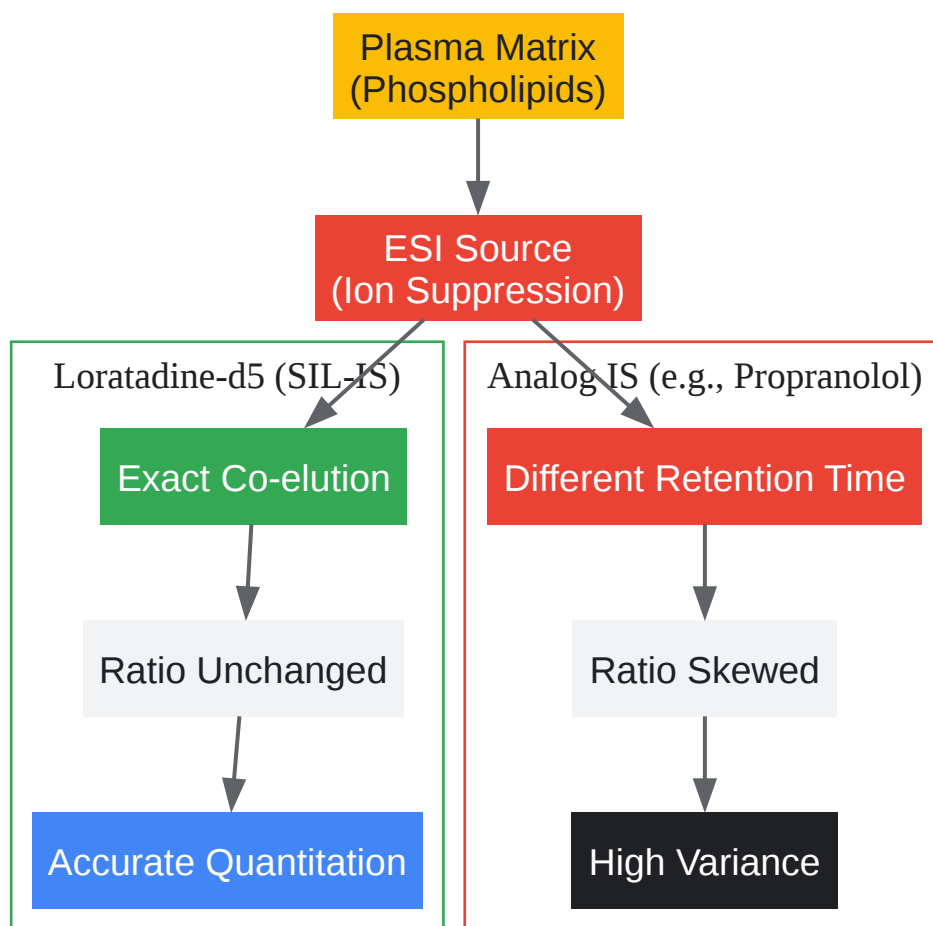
Plasma Matrix
(Phospholipids)

ESI Source
(Ion Suppression)

Loratadine-d5 (SIL-IS)

Exact Co-elution

Ratio Unchanged

Accurate Quantitation

Analog IS (e.g., Propranolol)

Different Retention Time

Ratio Skewed

High Variance